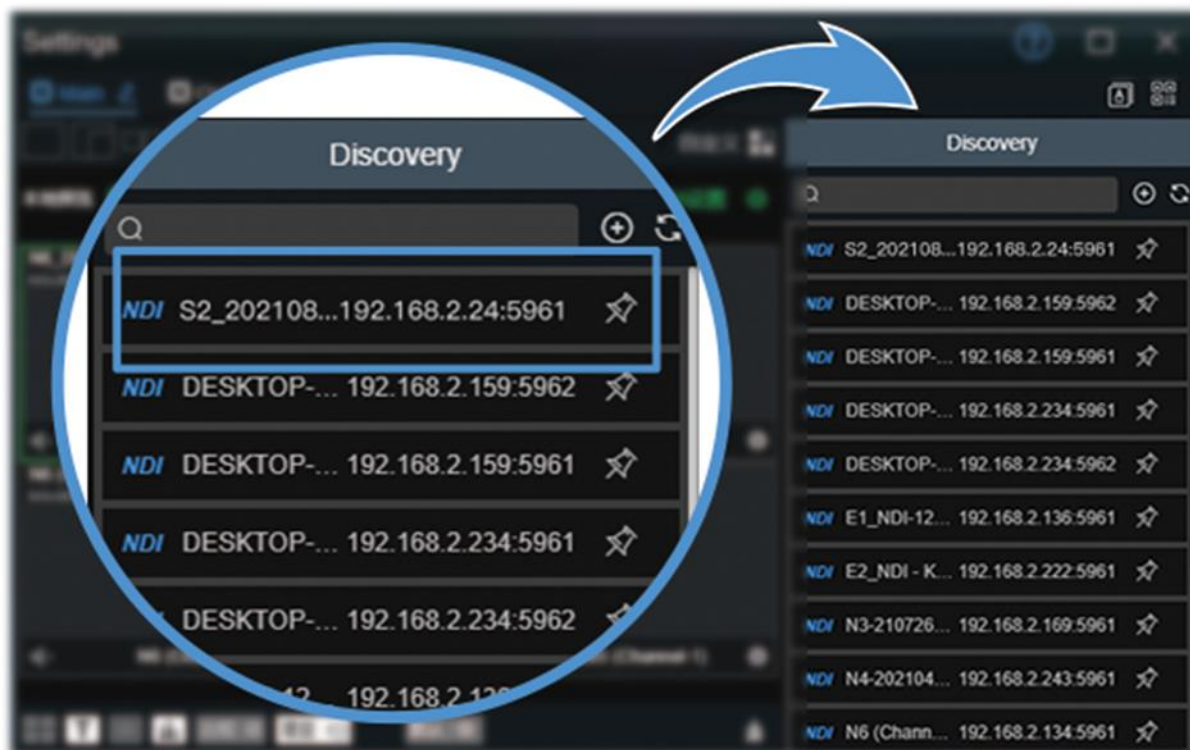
Settings

Discovery

NDI S2_202108...192.168.2.24:5961
NDI DESKTOP-... 192.168.2.159:5962
NDI DESKTOP-... 192.168.2.159:5961
NDI DESKTOP-... 192.168.2.234:5961
DESKTOP-... 192.168.2.234:5962
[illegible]12... 192.168.2.13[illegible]

Discovery

NDI S2_202108...192.168.2.24:5961
NDI DESKTOP-... 192.168.2.159:5962
NDI DESKTOP-... 192.168.2.159:5961
NDI DESKTOP-... 192.168.2.234:5961
NDI DESKTOP-... 192.168.2.234:5962
NDI E1_NDI-12... 192.168.2.136:5961
NDI E2_NDI - K... 192.168.2.222:5961
NDI N3-210726... 192.168.2.169:5961
NDI N4-202104... 192.168.2.243:5961
NDI N6 (Chann... 192.168.2.134:5961